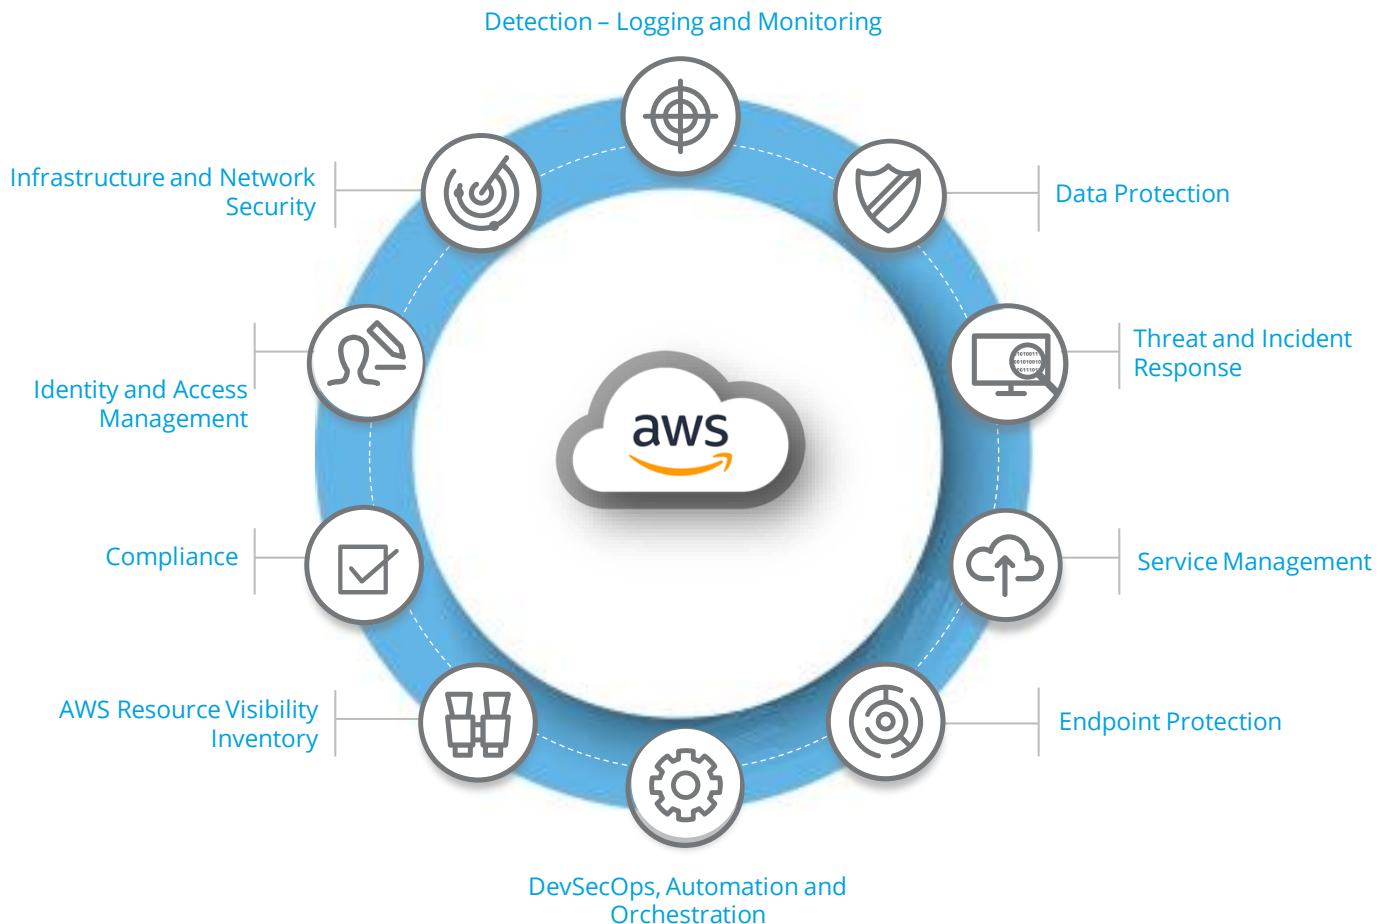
Detection – Logging and Monitoring

Infrastructure and Network Security

Data Protection

Identity and Access Management

Threat and Incident Response

aws

Compliance

Service Management

AWS Resource Visibility Inventory

Endpoint Protection

DevSecOps, Automation and Orchestration